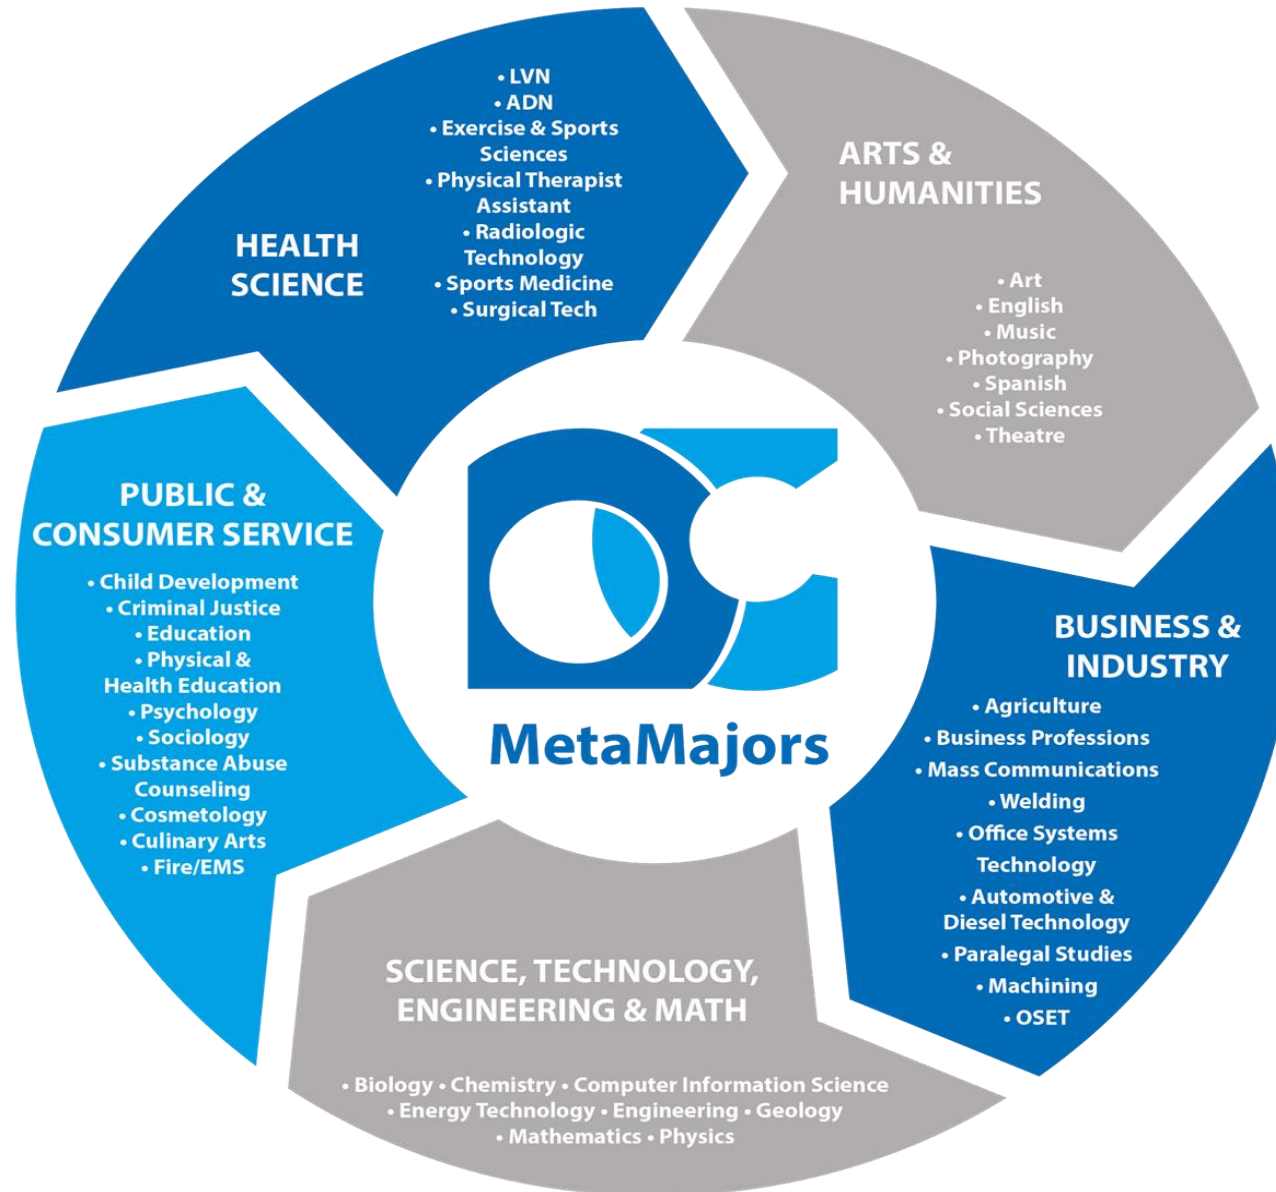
HEALTH SCIENCE

• LVN
• ADN
• Exercise & Sports Sciences
• Physical Therapist Assistant
• Radiologic Technology
• Sports Medicine
• Surgical Tech

ARTS & HUMANITIES

• Art
• English
• Music
• Photography
• Spanish
• Social Sciences
• Theatre

PUBLIC & CONSUMER SERVICE

• Child Development
• Criminal Justice
• Education
• Physical & Health Education
• Psychology
• Sociology
• Substance Abuse Counseling
• Cosmetology
• Culinary Arts
• Fire/EMS

MetaMajors

BUSINESS & INDUSTRY

• Agriculture
• Business Professions
• Mass Communications
• Welding
• Office Systems Technology
• Automotive & Diesel Technology
• Paralegal Studies
• Machining
• OSET

SCIENCE, TECHNOLOGY, ENGINEERING & MATH

• Biology • Chemistry • Computer Information Science
• Energy Technology • Engineering • Geology
• Mathematics • Physics